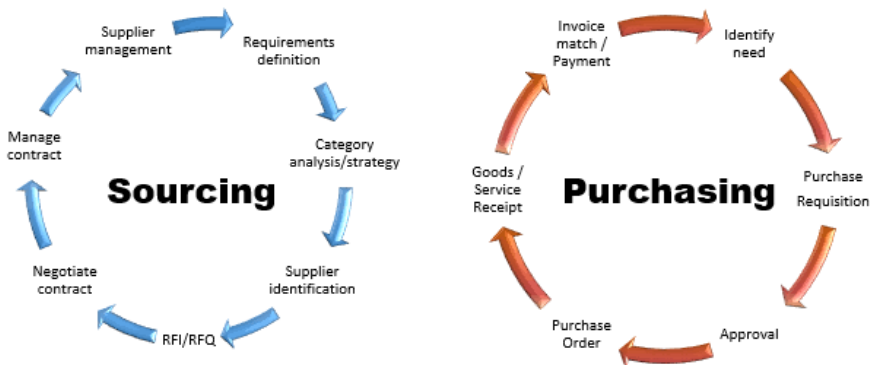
Supplier management

Requirements definition

Category analysis/strategy

Supplier identification

RFI/RFQ

Negotiate contract

Manage contract

Sourcing

Invoice match / Payment

Identify need

Purchase Requisition

Approval

Purchase Order

Goods / Service Receipt

Purchasing